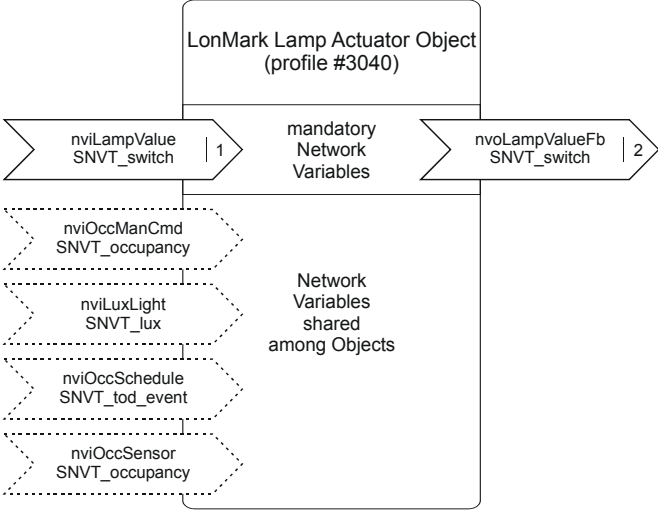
LonMark Lamp Actuator Object
(profile #3040)

nviLampValue
SNVT_switch
1

mandatory
Network
Variables

nvoLampValueFb
SNVT_switch
2

nviOccManCmd
SNVT_occupancy

nviLuxLight
SNVT_lux

nviOccSchedule
SNVT_tod_event

nviOccSensor
SNVT_occupancy

Network
Variables
shared
among Objects